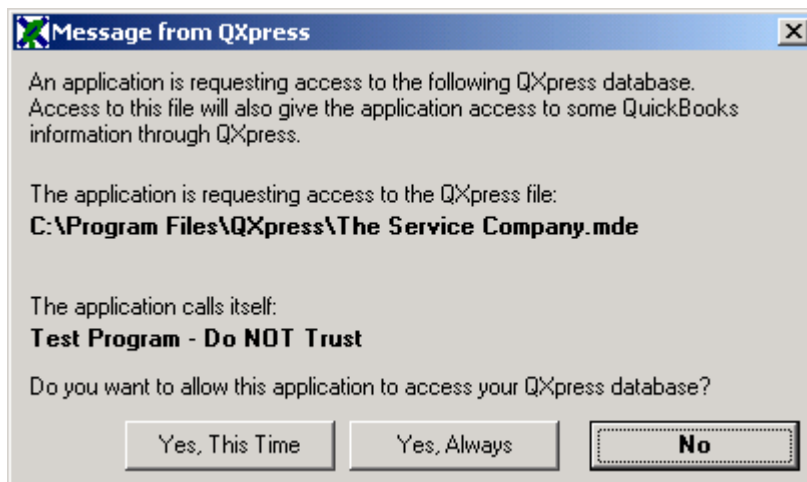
Message from QXpress

An application is requesting access to the following QXpress database. Access to this file will also give the application access to some QuickBooks information through QXpress.

The application is requesting access to the QXpress file:
C:\Program Files\QXpress\The Service Company.mde

The application calls itself:
Test Program - Do NOT Trust

Do you want to allow this application to access your QXpress database?

Yes, This Time | Yes, Always | No